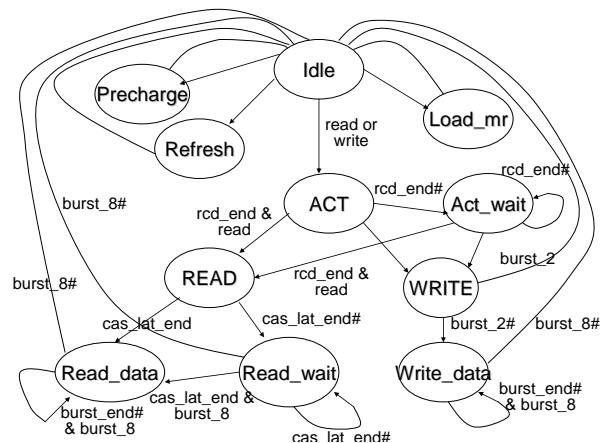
Idle

Precharge

Load_mr

Refresh

read or write

rcd_end#

burst_8#

ACT

Act_wait

rcd_end & read

READ

rcd_end & read

burst_2

burst_8#

WRITE

cas_lat_end

cas_lat_end#

burst_2#

burst_8#

Read_data

Read_wait

Write_data

cas_lat_end & burst_8

burst_end# & burst_8

burst_end# & burst_8

cas_lat_end#